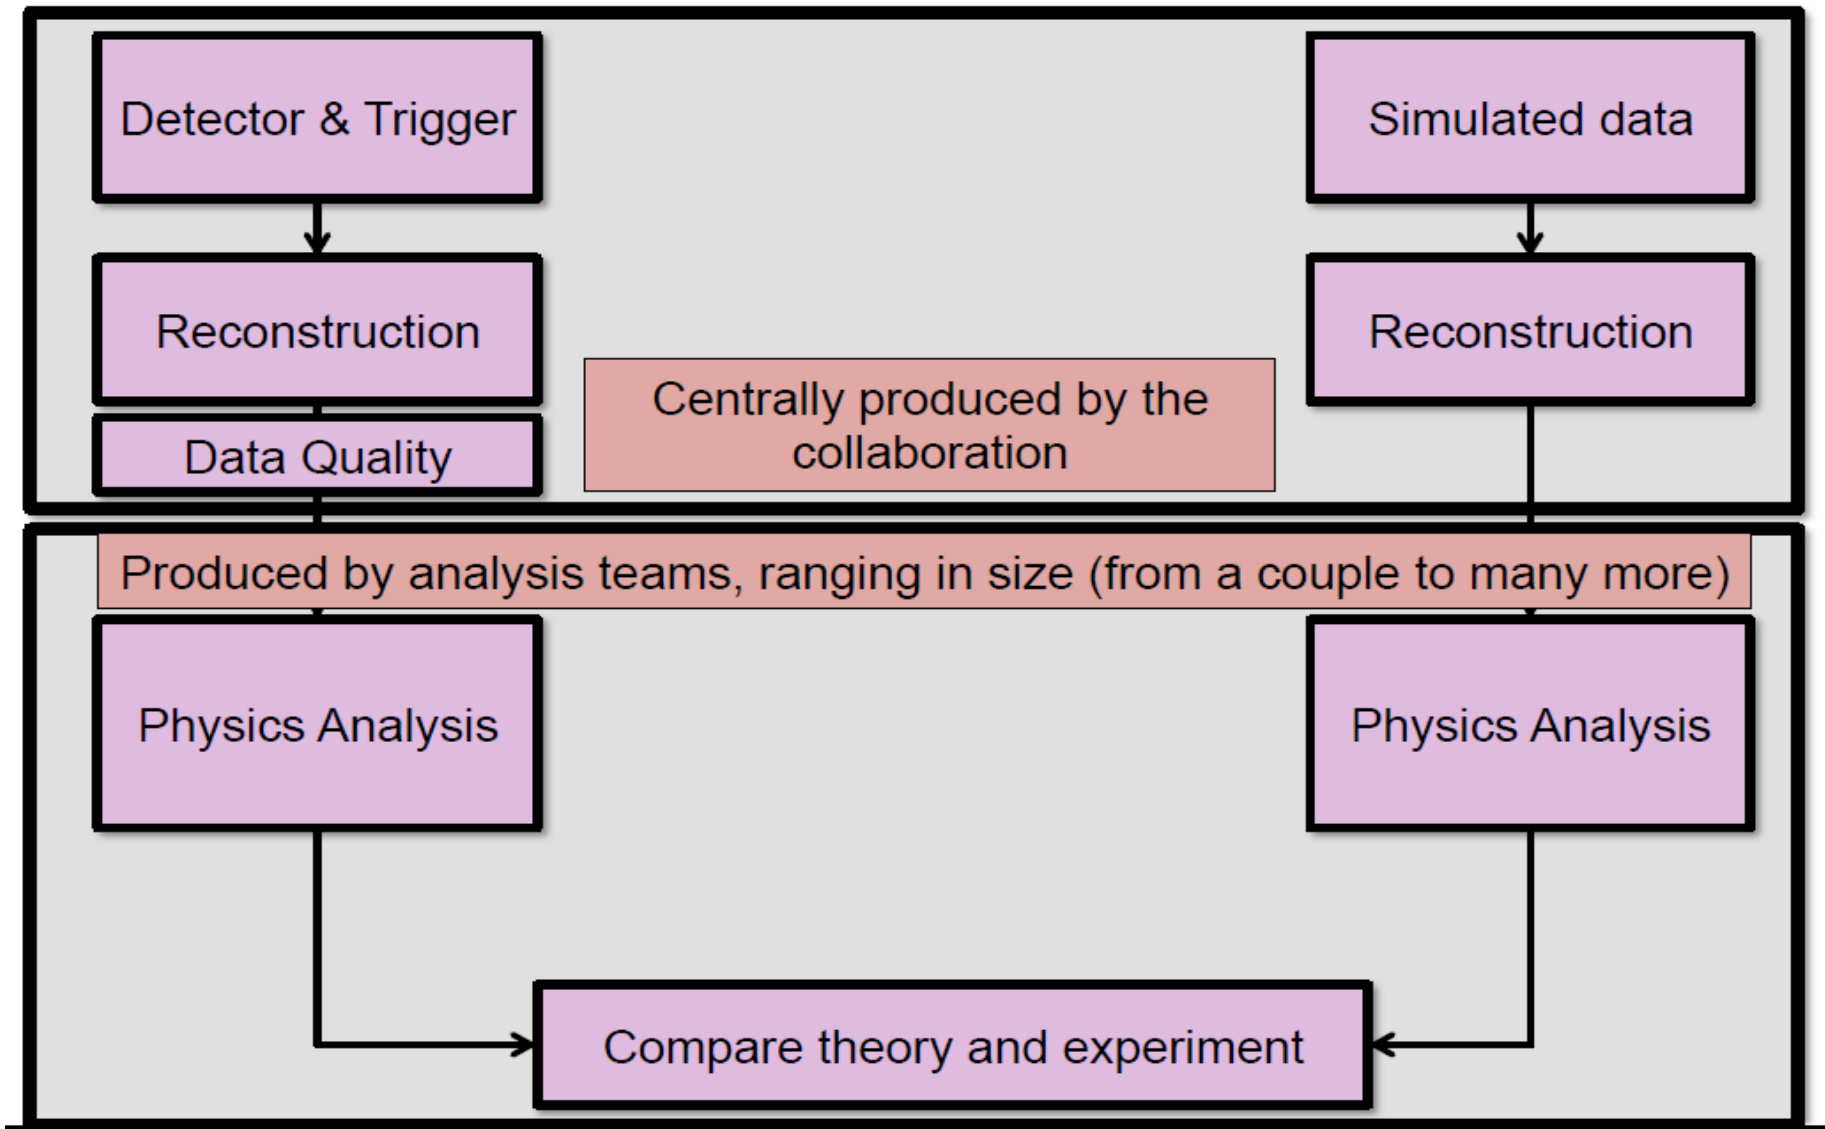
Detector & Trigger

Simulated data

Reconstruction

Reconstruction

Data Quality

Centrally produced by the collaboration

Produced by analysis teams, ranging in size (from a couple to many more)

Physics Analysis

Physics Analysis

Compare theory and experiment